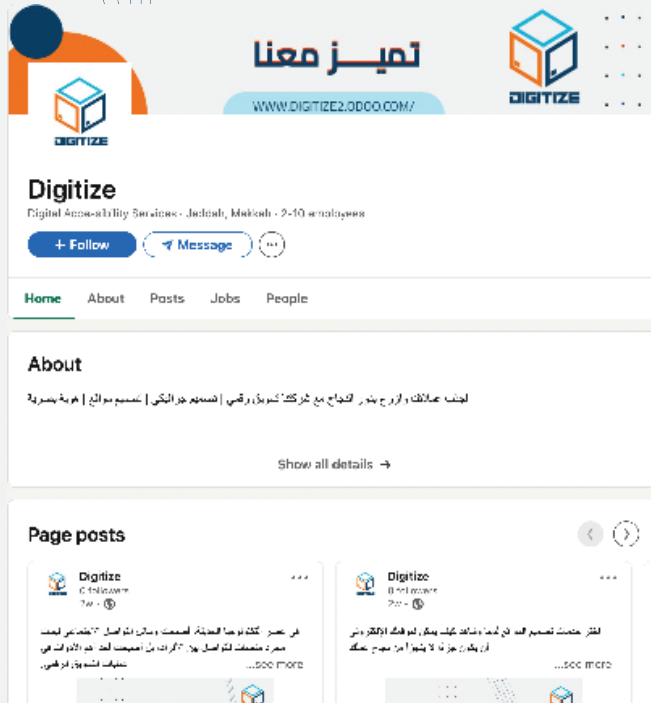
تميــز معنا

WWW.DIGITIZE2.ODOO.COM/

DIGITIZE

DIGITIZE

Digitize

Digital Accessibility Services · Jeddah, Makkah · 2-10 employees

+ Follow

Message

Home About Posts Jobs People

About

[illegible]

Show all details →

Page posts

Digitize
0 followers
2w ·

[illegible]
...see more

Digitize
0 followers
2w ·

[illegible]
...see more